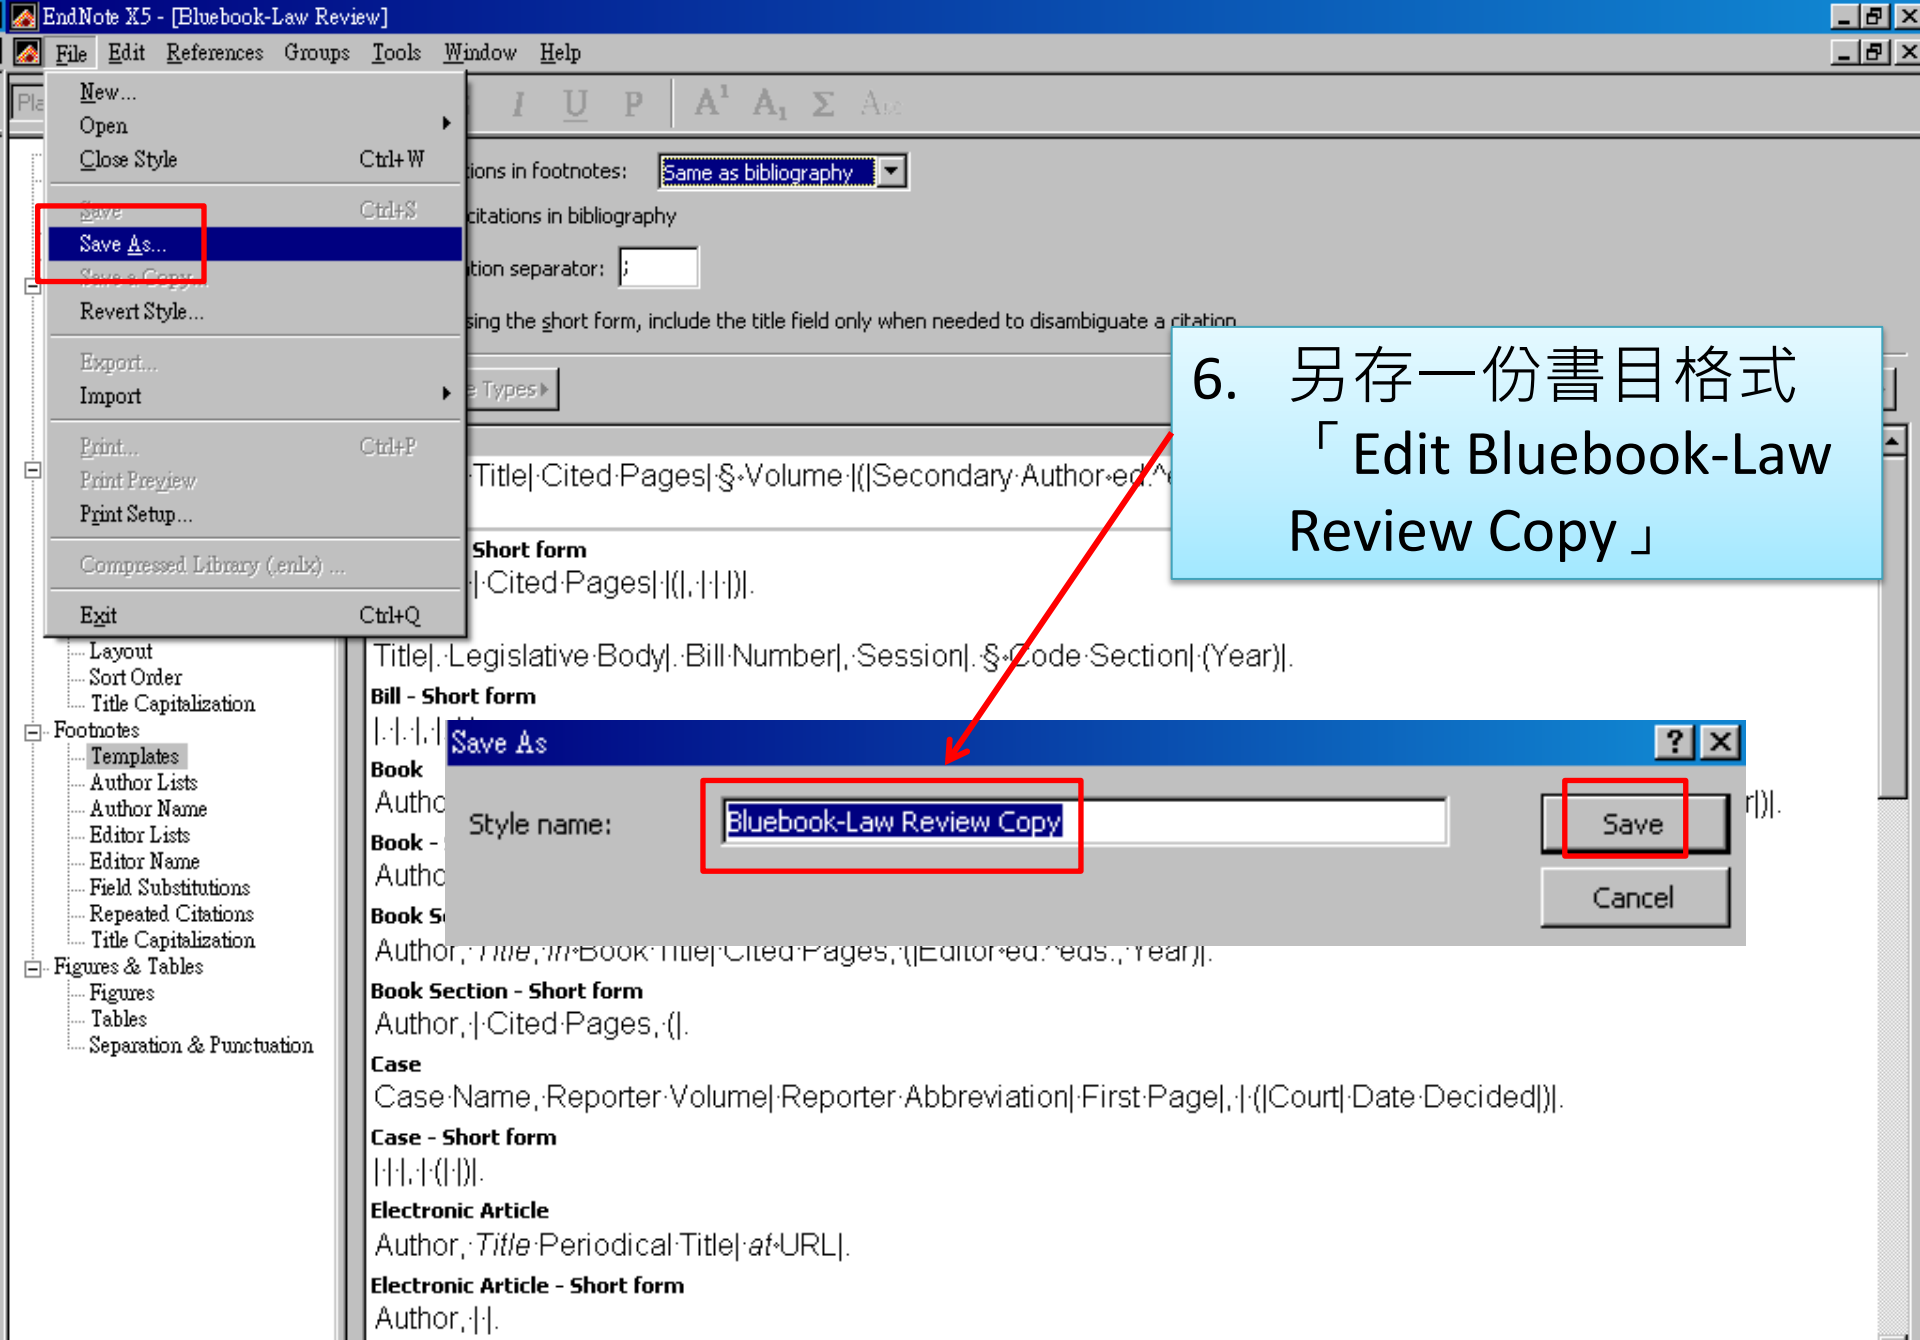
EndNote X5 - [Bluebook-Law Review]

File Edit References Groups Tools Window Help

Pla

New...
Open
Close Style Ctrl+W
Save Ctrl+S
Save As...
Save a Copy...
Revert Style...
Export...
Import
Print... Ctrl+P
Print Preview
Print Setup...
Compressed Library (.enlx) ...
Exit Ctrl+Q

I U P A¹ A₁ Σ Abc

tions in footnotes: Same as bibliography

citations in bibliography

tion separator: ;

sing the short form, include the title field only when needed to disambiguate a citation

e Types

6. 另存一份書目格式「Edit Bluebook-Law Review Copy」

Title|·Cited·Pages|·§·Volume·|(|Secondary·Author·ed.^e

Short form
|·Cited·Pages|·|(|,·|·|·|)|.

Title|.·Legislative·Body|.·Bill·Number|,·Session|.·§·Code·Section|·(Year)|.

Bill - Short form
|.·|.·|,·|

Book
Autho

Book -
Autho

Book Se
Author,·Title,·in·Book·Title|·Cited·Pages,·(|Editor·ed.^eds.,·Year)|.

Book Section - Short form
Author,·|·Cited·Pages,·(|.

Case
Case·Name,·Reporter·Volume|·Reporter·Abbreviation|·First·Page|,·|·(|Court|·Date·Decided|)|.

Case - Short form
|·|·|,·|·(|·|)|.

Electronic Article
Author,·Title·Periodical·Title|·at·URL|.

Electronic Article - Short form
Author,·|·|.

Layout
Sort Order
Title Capitalization
Footnotes
Templates
Author Lists
Author Name
Editor Lists
Editor Name
Field Substitutions
Repeated Citations
Title Capitalization
Figures & Tables
Figures
Tables
Separation & Punctuation

Save As
Style name: Bluebook-Law Review Copy
Save
Cancel

r|)|.